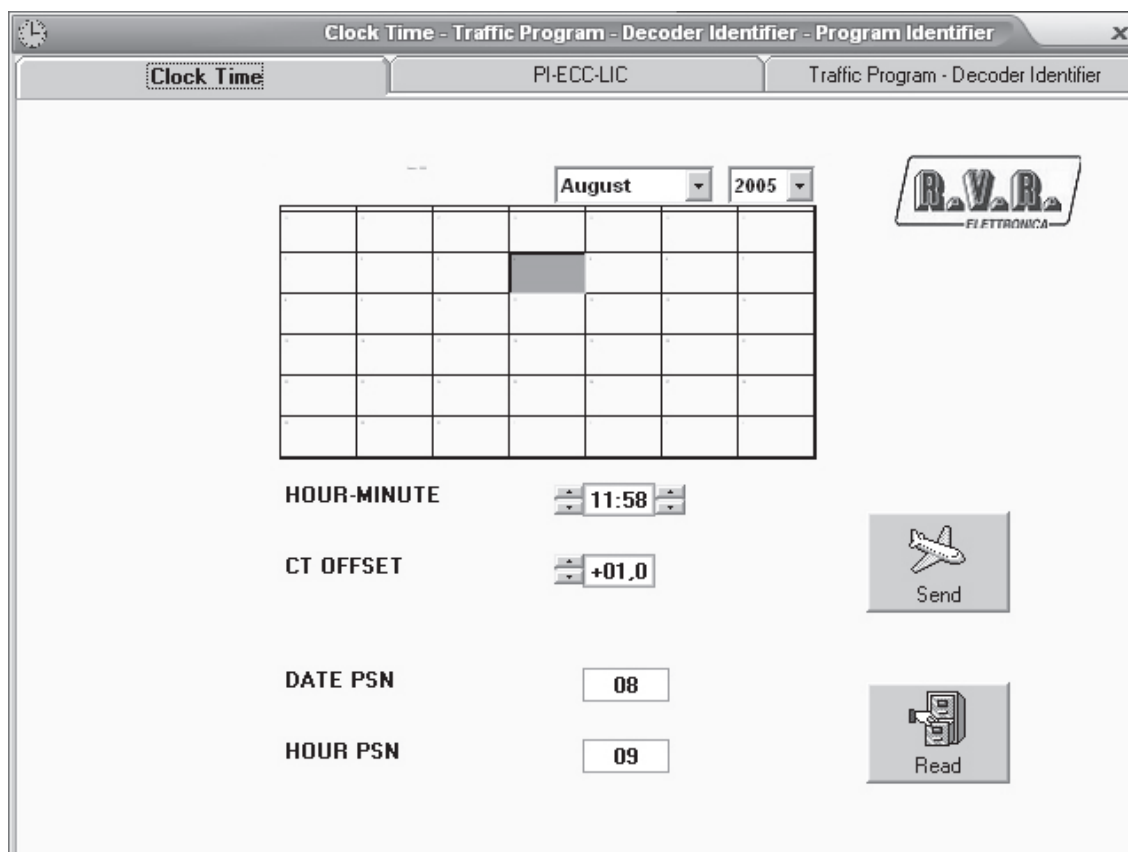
Clock Time - Traffic Program - Decoder Identifier - Program Identifier

Clock Time

PI-ECC-LIC

Traffic Program - Decoder Identifier

August

2005

R.V.R. ELETTRONICA

HOUR-MINUTE

11:58

CT OFFSET

+01,0

Send

DATE PSN

08

HOUR PSN

09

Read